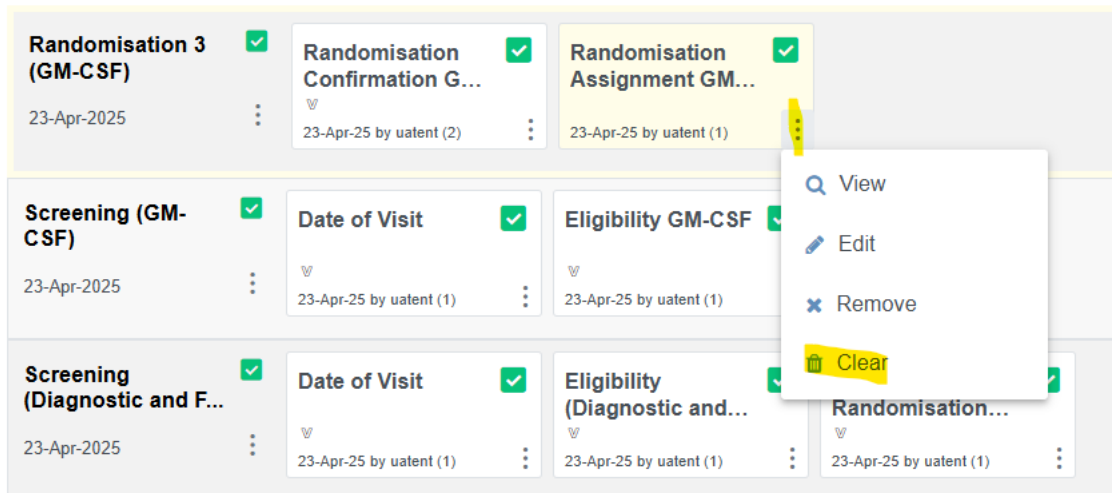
Randomisation 3 (GM-CSF)

23-Apr-2025

Randomisation Confirmation G...

V

23-Apr-25 by uatent (2)

Randomisation Assignment GM...

23-Apr-25 by uatent (1)

View

Edit

Remove

Clear

Screening (GM-CSF)

23-Apr-2025

Date of Visit

V

23-Apr-25 by uatent (1)

Eligibility GM-CSF

V

23-Apr-25 by uatent (1)

Screening (Diagnostic and F...

23-Apr-2025

Date of Visit

V

23-Apr-25 by uatent (1)

Eligibility (Diagnostic and...

V

23-Apr-25 by uatent (1)

Randomisation...

V

23-Apr-25 by uatent (1)